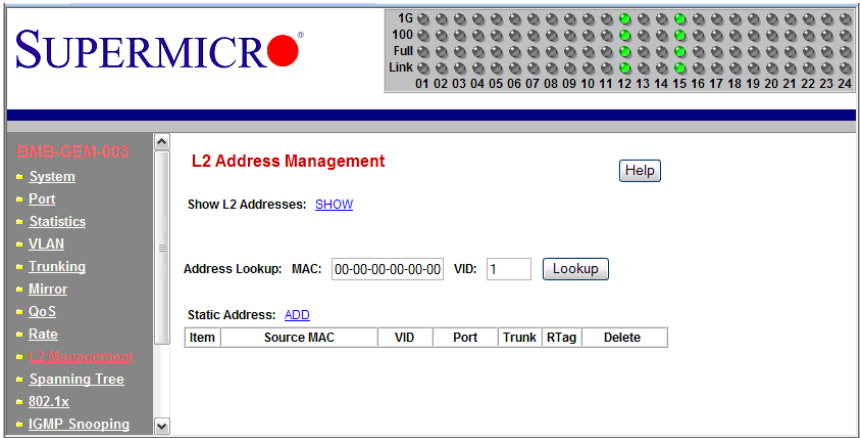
SUPERMICRO®

1G
100
Full
Link
01 02 03 04 05 06 07 08 09 10 11 12 13 14 15 16 17 18 19 20 21 22 23 24

BMB-GEM-003
System
Port
Statistics
VLAN
Trunking
Mirror
QoS
Rate
L2 Management
Spanning Tree
802.1x
IGMP Snooping

L2 Address Management

Help

Show L2 Addresses: SHOW

Address Lookup: MAC: 00-00-00-00-00-00 VID: 1 Lookup

Static Address: ADD

| Item | Source MAC | VID | Port | Trunk | RTag | Delete |
|---|---|---|---|---|---|---|